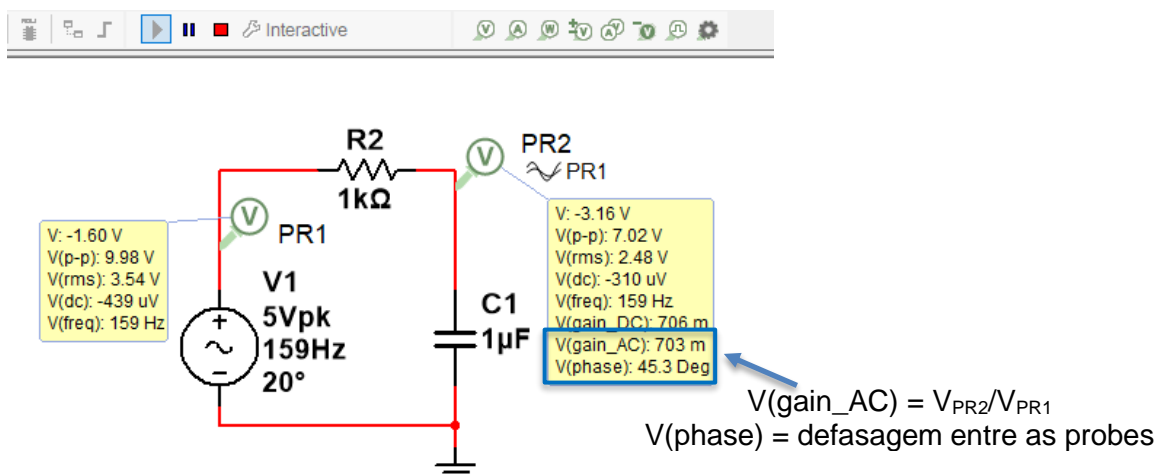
Interactive

R2
1kΩ

PR2
PR1

V: -1.60 V
V(p-p): 9.98 V
V(rms): 3.54 V
V(dc): -439 uV
V(freq): 159 Hz

PR1

V1
5Vpk
159Hz
20°

C1
1µF

V: -3.16 V
V(p-p): 7.02 V
V(rms): 2.48 V
V(dc): -310 uV
V(freq): 159 Hz
V(gain_DC): 706 m
V(gain_AC): 703 m
V(phase): 45.3 Deg

V(gain_AC) = $V_{PR2}/V_{PR1}$
V(phase) = defasagem entre as probes